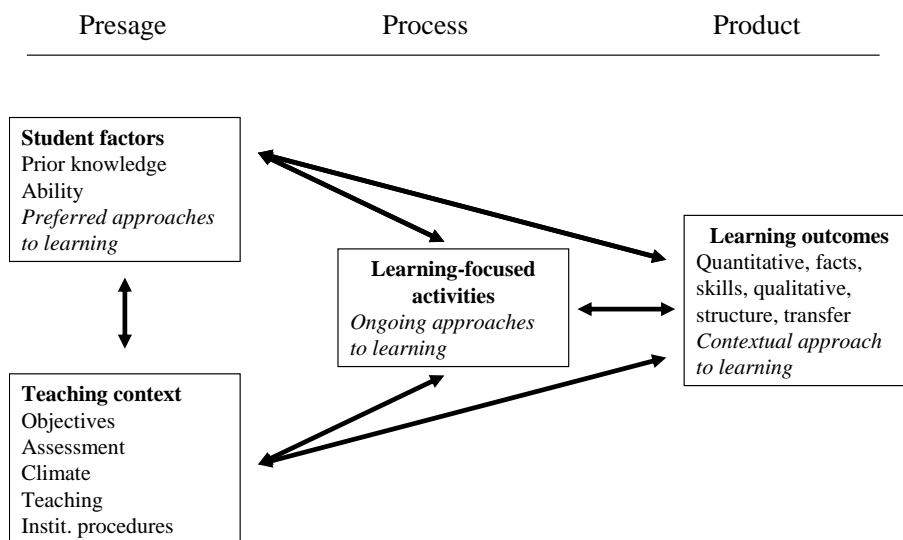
Presage Process Product

**Student factors**
Prior knowledge
Ability
*Preferred approaches to learning*

**Teaching context**
Objectives
Assessment
Climate
Teaching
Instit. procedures

**Learning-focused activities**
*Ongoing approaches to learning*

**Learning outcomes**
Quantitative, facts, skills, qualitative, structure, transfer
*Contextual approach to learning*